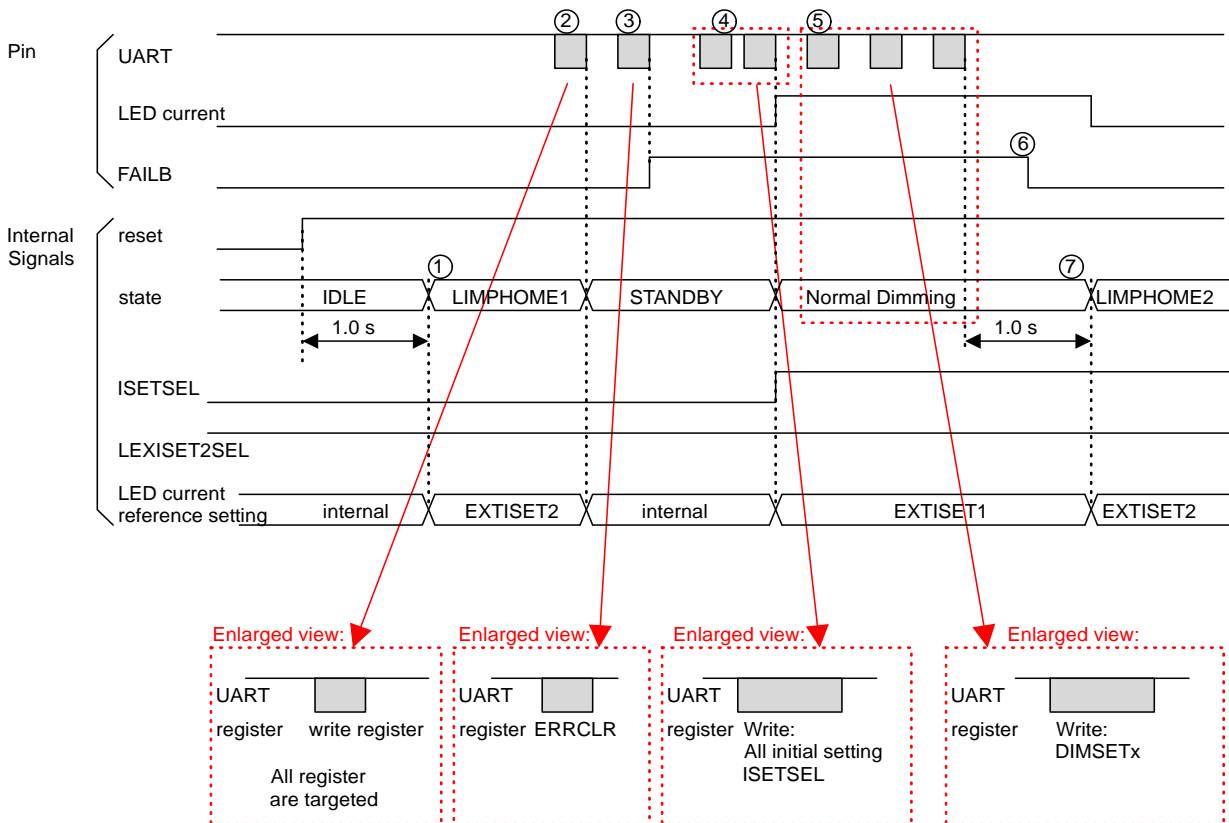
Pin
UART
LED current
FAILB
Internal Signals
reset
state
ISETSEL
LEXISET2SEL
LED current reference setting

②
③
④
⑤
⑥
①
⑦

IDLE
LIMPHOME1
STANDBY
Normal Dimming
LIMPHOME2

1.0 s
1.0 s

internal
EXTISET2
internal
EXTISET1
EXTISET2

Enlarged view:
UART
register write register
All register are targeted

Enlarged view:
UART
register ERRCLR

Enlarged view:
UART
register Write:
All initial setting
ISETSEL

Enlarged view:
UART
register Write:
DIMSETx